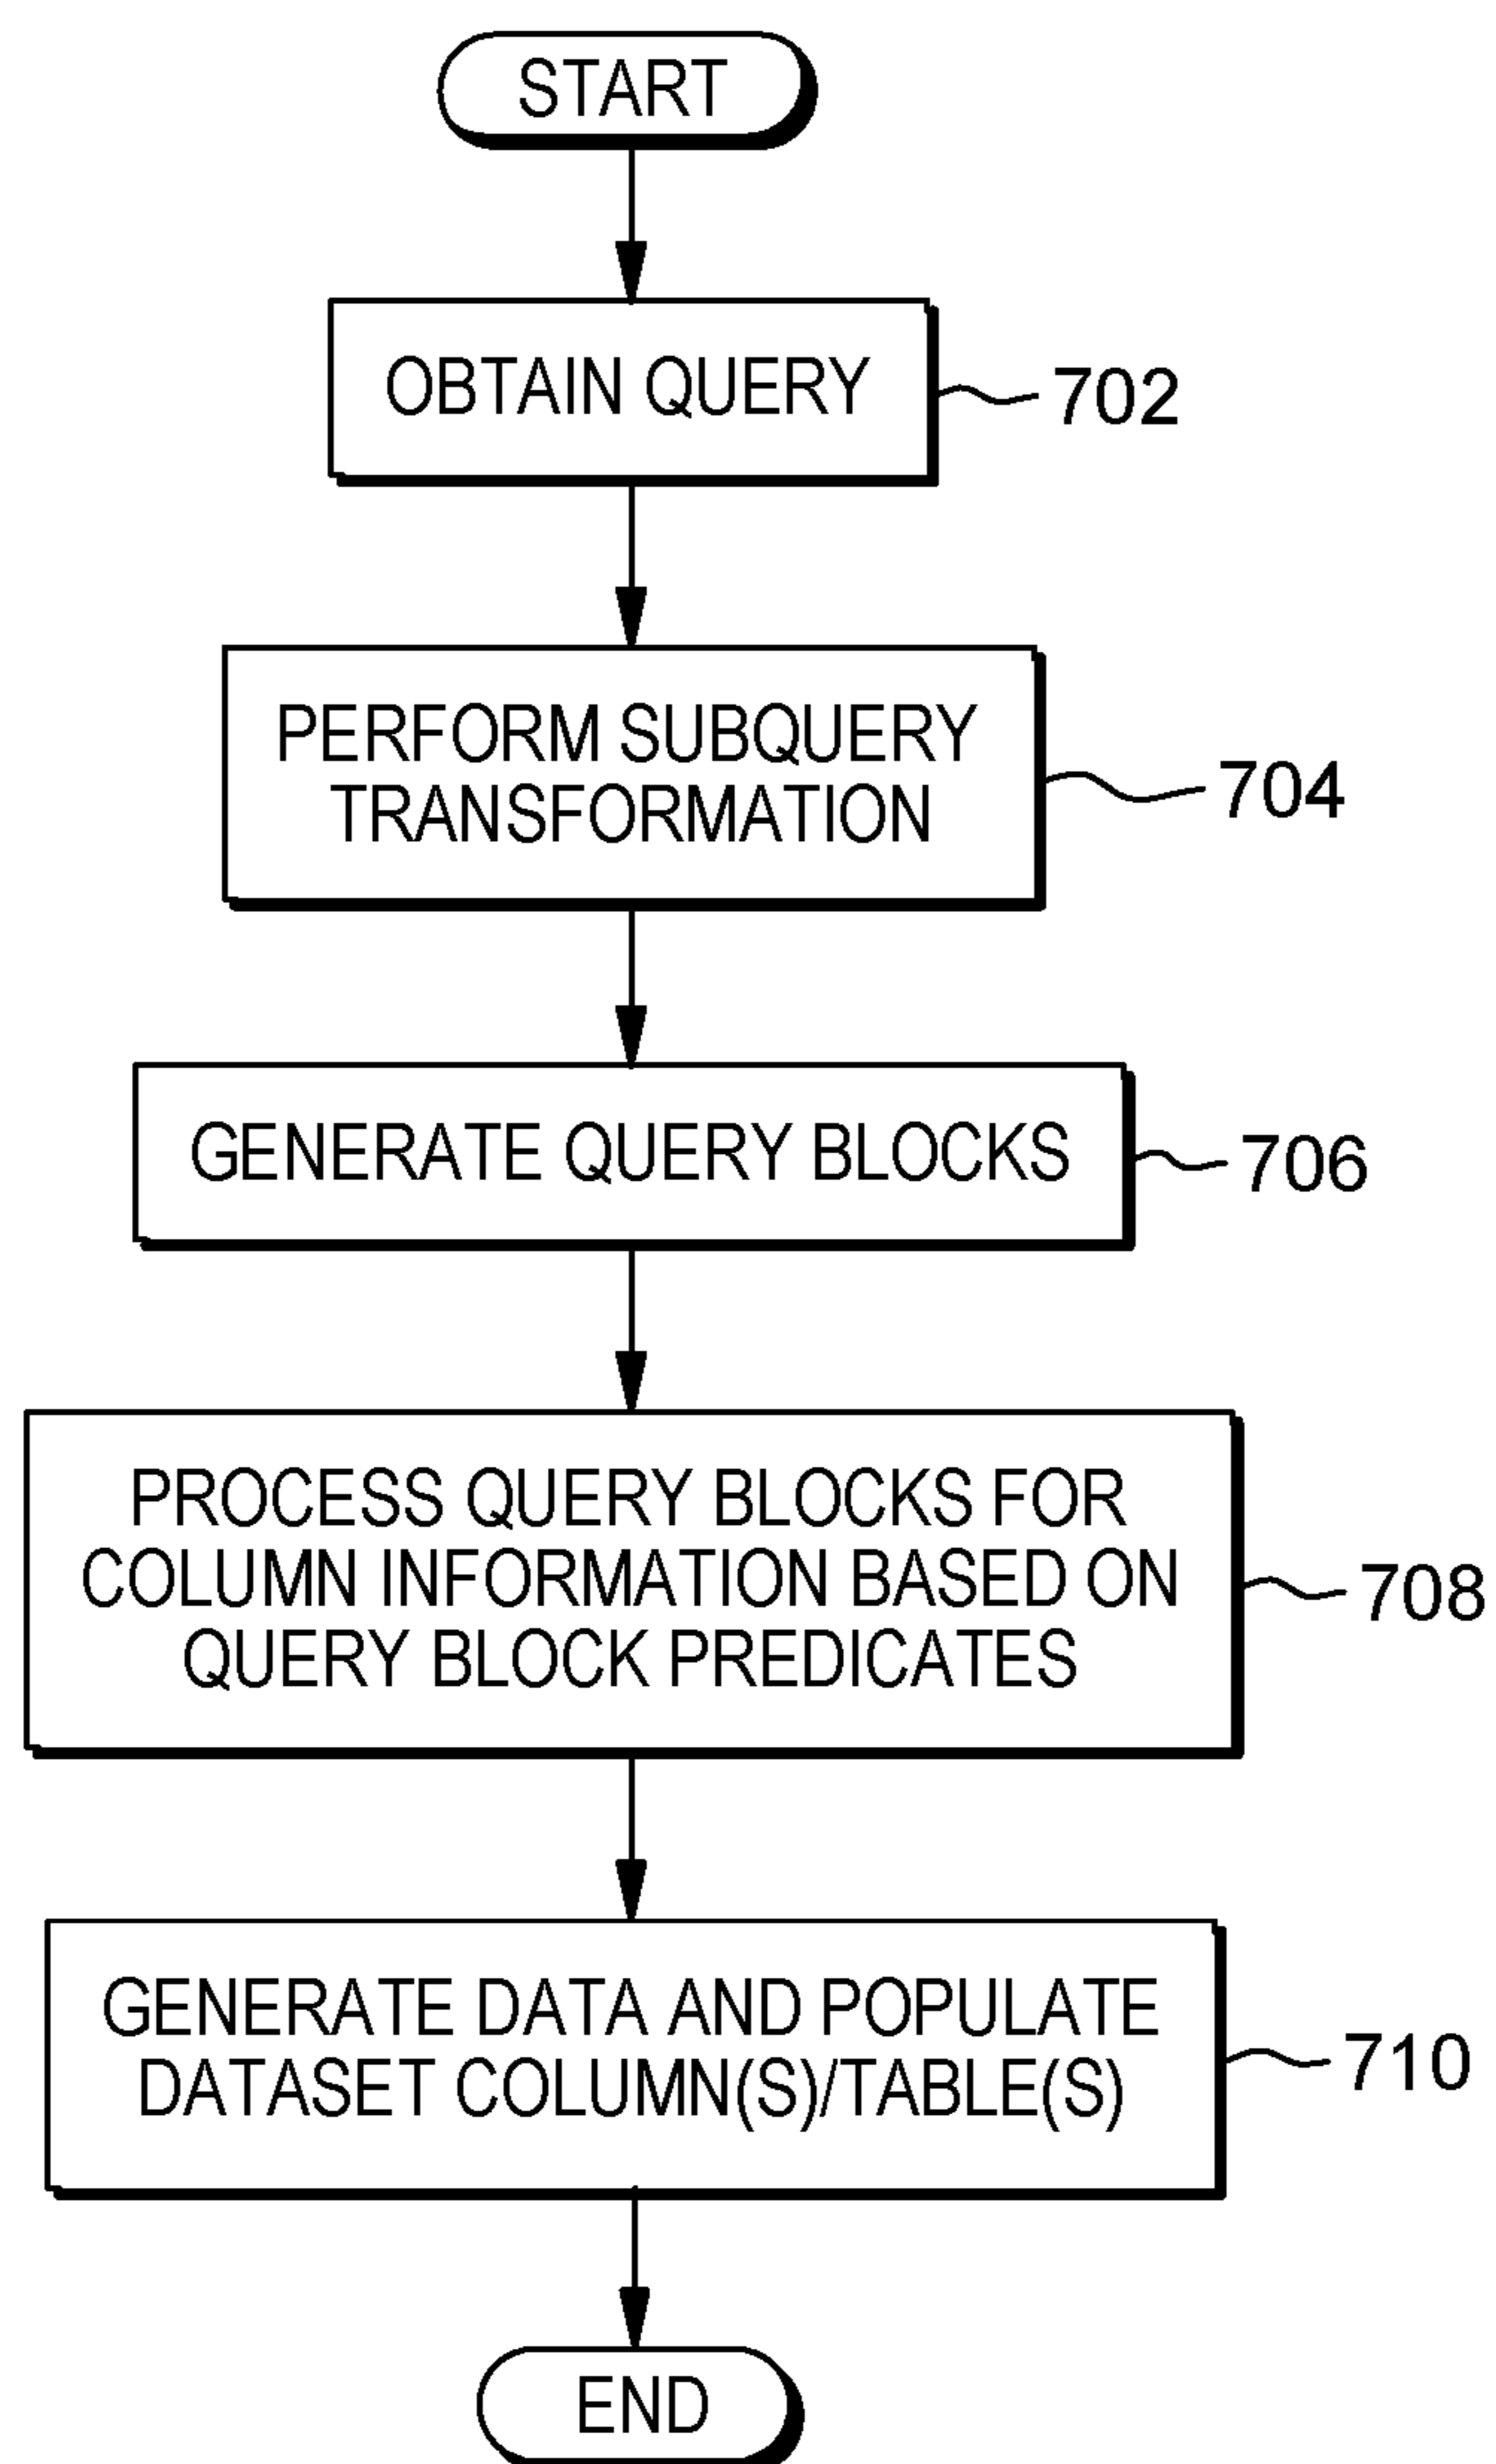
START

OBTAIN QUERY

702

PERFORM SUBQUERY TRANSFORMATION

704

GENERATE QUERY BLOCKS

706

PROCESS QUERY BLOCKS FOR COLUMN INFORMATION BASED ON QUERY BLOCK PREDICATES

708

GENERATE DATA AND POPULATE DATASET COLUMN(S)/TABLE(S)

710

END